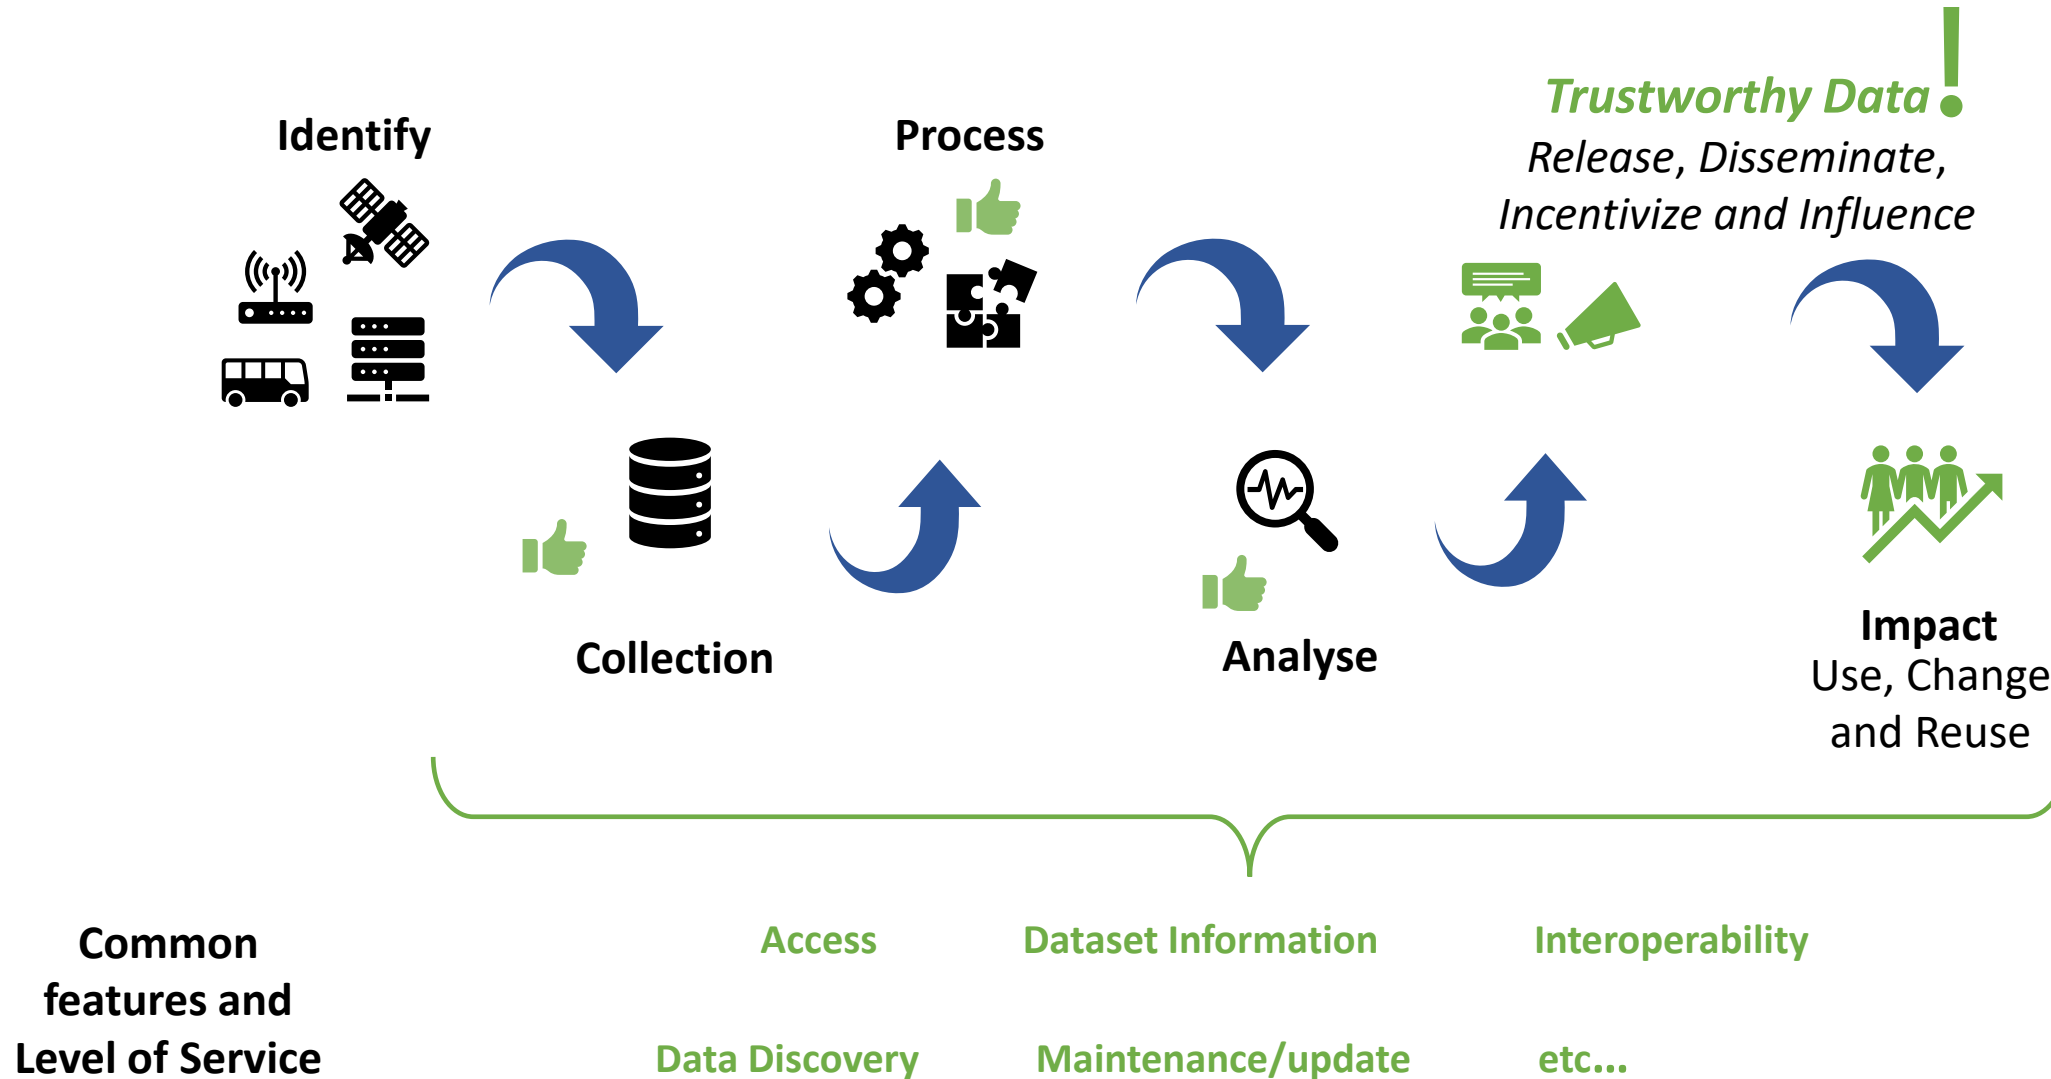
Trustworthy Data!

Release, Disseminate, Incentivize and Influence

Identify

Process

Collection

Analyse

Impact
Use, Change and Reuse

Common features and Level of Service

Access

Dataset Information

Interoperability

Data Discovery

Maintenance/update

etc...